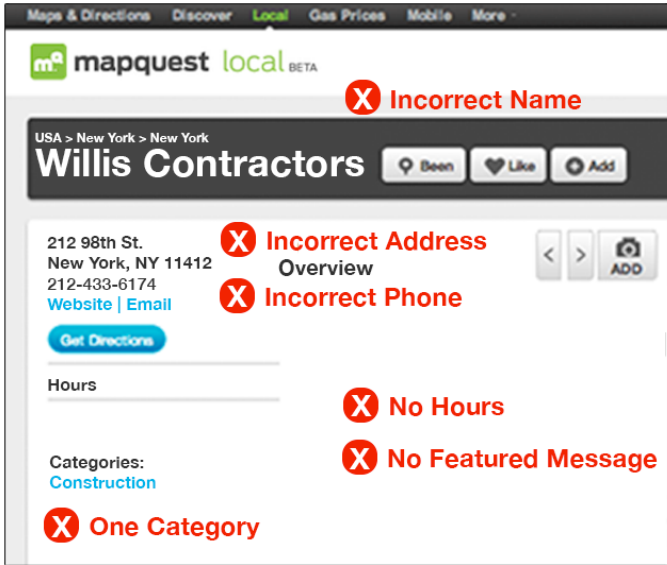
Maps & Directions Discover Local Gas Prices Mobile More

mapquest local BETA

X Incorrect Name

USA > New York > New York
Willis Contractors

Been Like Add

212 98th St.
New York, NY 11412
212-433-6174
Website | Email

X Incorrect Address
Overview
X Incorrect Phone

< > ADD

Get Directions

Hours

X No Hours

X No Featured Message

Categories:
Construction

X One Category